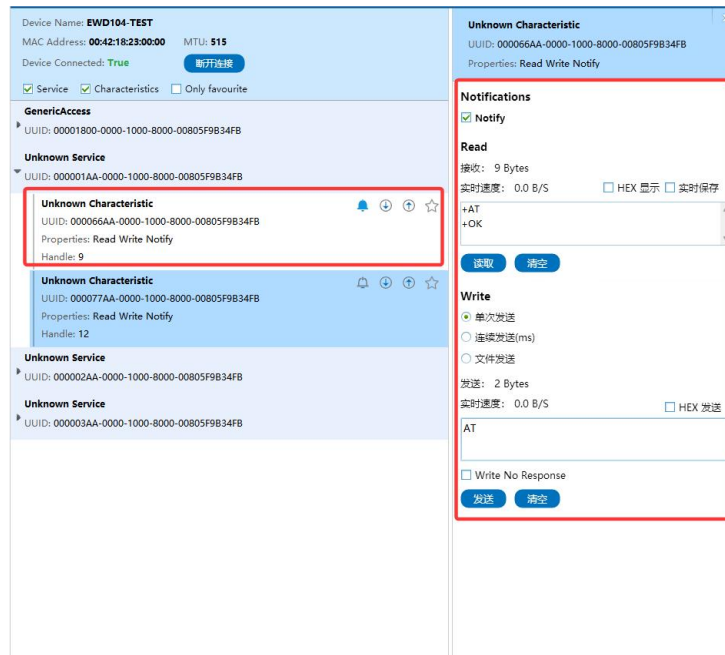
Device Name: EWD104-TEST
MAC Address: 00:42:18:23:00:00 MTU: 515
Device Connected: True 断开连接

Service Characteristics Only favourite

GenericAccess
UUID: 00001800-0000-1000-8000-00805F9B34FB

Unknown Service
UUID: 000001AA-0000-1000-8000-00805F9B34FB

Unknown Characteristic
UUID: 000066AA-0000-1000-8000-00805F9B34FB
Properties: Read Write Notify
Handle: 9

Unknown Characteristic
UUID: 000077AA-0000-1000-8000-00805F9B34FB
Properties: Read Write Notify
Handle: 12

Unknown Service
UUID: 000002AA-0000-1000-8000-00805F9B34FB

Unknown Service
UUID: 000003AA-0000-1000-8000-00805F9B34FB

Unknown Characteristic
UUID: 000066AA-0000-1000-8000-00805F9B34FB
Properties: Read Write Notify

Notifications
Notify

Read
接收: 9 Bytes
实时速度: 0.0 B/S HEX 显示 实时保存
+AT
+OK
读取 清空

Write
单次发送
连续发送(ms)
文件发送
发送: 2 Bytes
实时速度: 0.0 B/S HEX 发送
AT
Write No Response
发送 清空